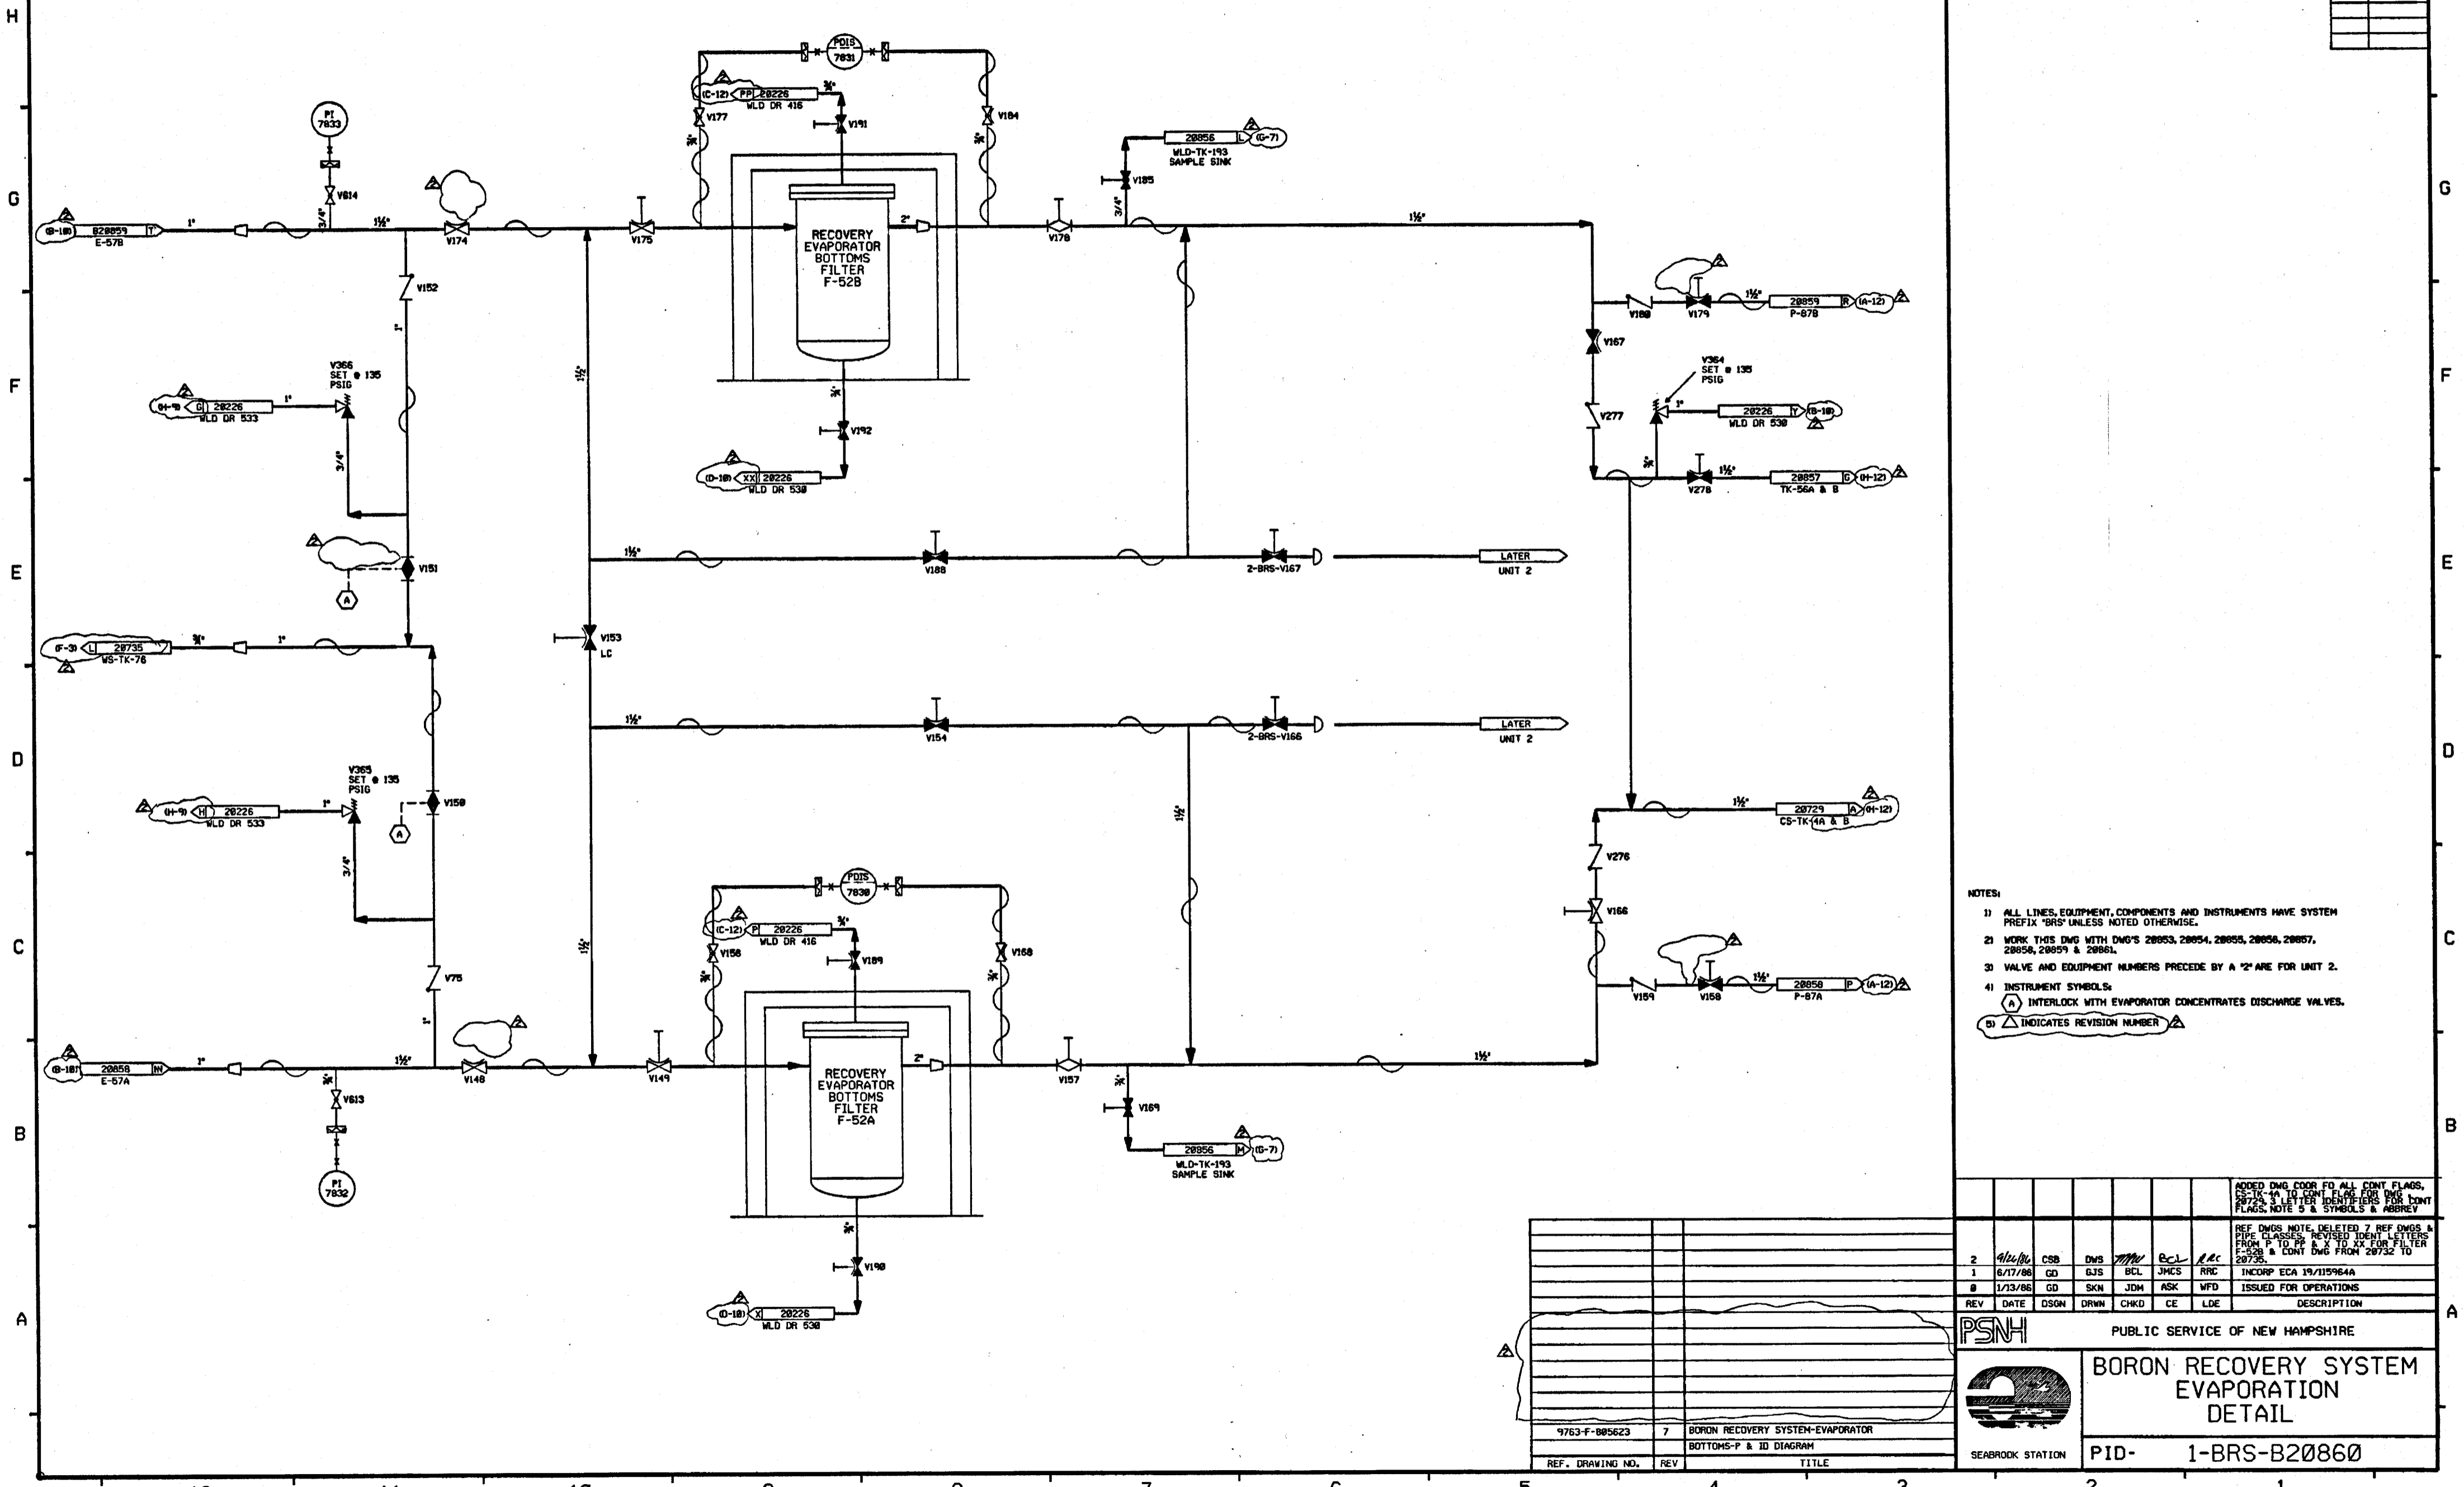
H

G

F

E

D

C

B

A

PI 7833

V614

3/4"

(B-10) B20859 T E-57B

1"

1½"

V174

V175

PDIS 7831

(C-12) PP 20226 WLD DR 416

V177

¾"

V191

V184

¾"

RECOVERY EVAPORATOR BOTTOMS FILTER F-52B

2"

V178

20856 L (G-7) WLD-TK-193 SAMPLE SINK

V185

3/4"

1½"

V152

1"

V366 SET @ 135 PSIG

(H-9) G 20226 WLD DR 533

1"

3/4"

1½"

V192

¾"

(D-10) XX 20226 WLD DR 530

V151

A

V180

V179

1½"

20859 R (A-12) P-87B

V167

V364 SET @ 135 PSIG

1"

20226 Y (B-10) WLD DR 530

V277

¾"

V278

1½"

20857 G (H-12) TK-56A & B

1½"

V188

2-BRS-V167

LATER UNIT 2

(F-3) L 20735 WS-TK-76

¾"

1"

V153 LC

1½"

V154

2-BRS-V166

LATER UNIT 2

V365 SET @ 135 PSIG

(H-9) H 20226 WLD DR 533

1"

V150

A

3/4"

1½"

1½"

20729 A (H-12) CS-TK-4A & B

V276

V166

PDIS 7830

(C-12) P 20226 WLD DR 416

V156

¾"

V189

V168

¾"

1½"

V78

1"

(B-10) 20858 W E-57A

1"

1½"

V148

V149

RECOVERY EVAPORATOR BOTTOMS FILTER F-52A

2"

V157

¾"

V169

20856 M (G-7) WLD-TK-193 SAMPLE SINK

¾"

V613

PI 7832

¾"

V190

(D-10) X 20226 WLD DR 530

1½"

V159

V158

1½"

20858 P (A-12) P-87A

NOTES:
1) ALL LINES, EQUIPMENT, COMPONENTS AND INSTRUMENTS HAVE SYSTEM PREFIX "BRS" UNLESS NOTED OTHERWISE.
2) WORK THIS DWG WITH DWG'S 20853, 20854, 20855, 20856, 20857, 20858, 20859 & 20861.
3) VALVE AND EQUIPMENT NUMBERS PRECEDE BY A "2" ARE FOR UNIT 2.
4) INSTRUMENT SYMBOLS:
A INTERLOCK WITH EVAPORATOR CONCENTRATES DISCHARGE VALVES.
5) △ INDICATES REVISION NUMBER

| | | | | | | | ADDED DWG COOR FO ALL CONT FLAGS, CS-TK-4A TO CONT FLAG FOR DWG 20729, 3 LETTER IDENTIFIERS FOR CONT FLAGS, NOTE 5 & SYMBOLS & ABBREV |
|---|---|---|---|---|---|---|---|
| 2 | 9/24/86 | CSB | DWS | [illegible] | BCL | RRC | REF DWGS NOTE, DELETED 7 REF DWGS & PIPE CLASSES, REVISED IDENT LETTERS FROM P TO PP & X TO XX FOR FILTER F-52B & CONT DWG FROM 20732 TO 20735. |
| 1 | 6/17/86 | GD | GJS | BCL | JMCS | RRC | INCORP ECA 19/115964A |
| 0 | 1/13/86 | GD | SKN | JDM | ASK | WFD | ISSUED FOR OPERATIONS |
| REV | DATE | DSGN | DRWN | CHKD | CE | LDE | DESCRIPTION |

PSNH PUBLIC SERVICE OF NEW HAMPSHIRE

BORON RECOVERY SYSTEM EVAPORATION DETAIL

SEABROOK STATION

PID- 1-BRS-B20860

| 9763-F-805623 | 7 | BORON RECOVERY SYSTEM-EVAPORATOR BOTTOMS-P & ID DIAGRAM |
|---|---|---|
| REF. DRAWING NO. | REV | TITLE |

G

F

E

D

C

B

A